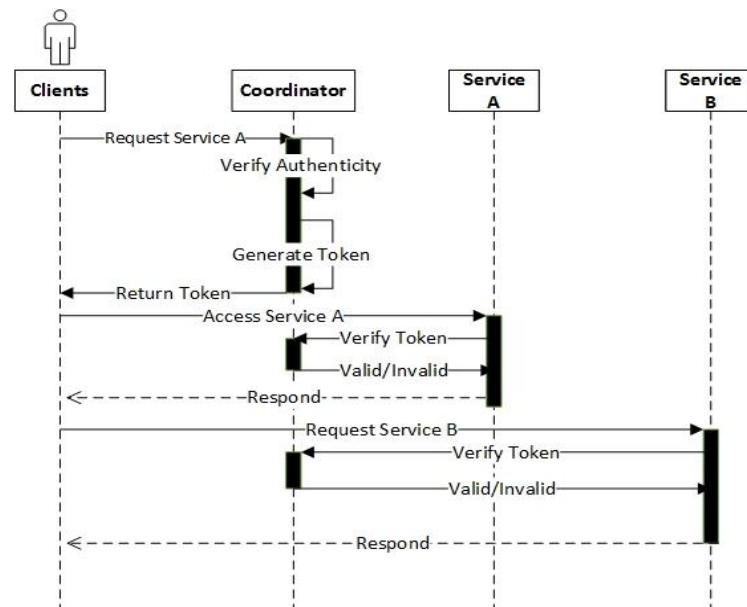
Clients

Coordinator

Service A

Service B

Request Service A

Verify Authenticity

Generate Token

Return Token

Access Service A

Verify Token

Valid/Invalid

Respond

Request Service B

Verify Token

Valid/Invalid

Respond